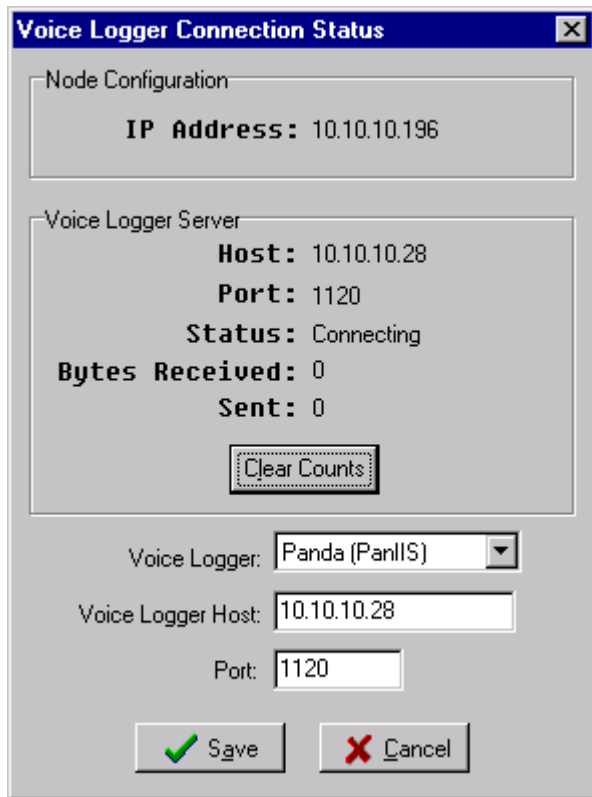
Voice Logger Connection Status

Node Configuration

IP Address: 10.10.10.196

Voice Logger Server

Host: 10.10.10.28

Port: 1120

Status: Connecting

Bytes Received: 0

Sent: 0

Clear Counts

Voice Logger: Panda (PanIIS)

Voice Logger Host: 10.10.10.28

Port: 1120

Save

Cancel